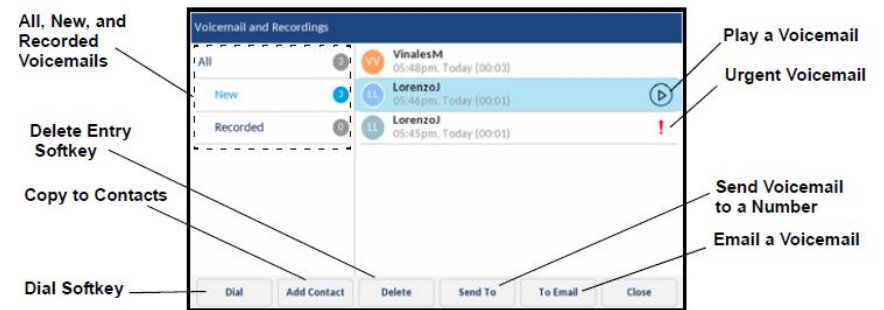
All, New, and Recorded Voicemails

Voicemail and Recordings

All 3

New 3

Recorded 0

VV VinalesM 05:48pm, Today (00:03)

LL LorenzoJ 05:46pm, Today (00:01)

LL LorenzoJ 05:45pm, Today (00:01)

Play a Voicemail

Urgent Voicemail

Delete Entry Softkey

Copy to Contacts

Send Voicemail to a Number

Email a Voicemail

Dial Softkey

Dial

Add Contact

Delete

Send To

To Email

Close